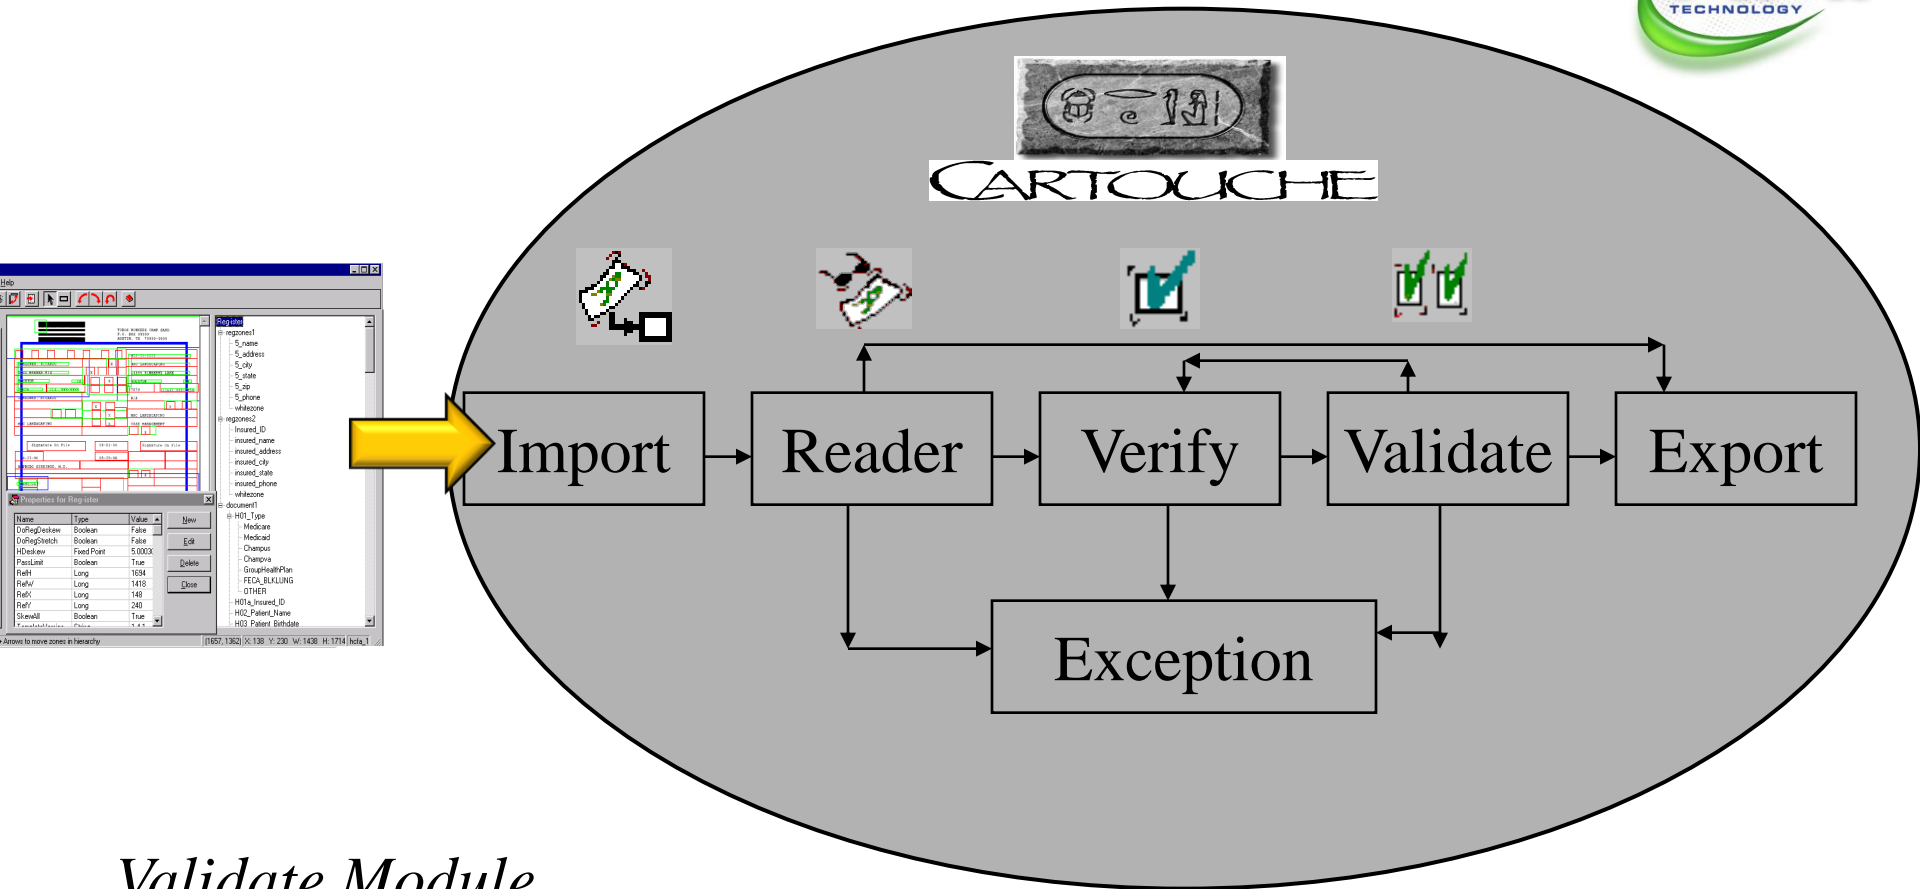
TECHNOLOGY

CARTOUCHE

Import

Reader

Verify

Validate

Export

Exception

Help

Register
regzones1
5_name
5_address
5_city
5_state
5_zip
5_phone
whitezone
regzones2
Insured_ID
insured_name
insured_address
insured_city
insured_state
insured_phone
whitezone
document1
H01_Type
Medicare
Medicaid
Champus
Champva
GroupHealthPlan
FECA_BLKLUNG
OTHER
H01a_Insured_ID
H02_Patient_Name
H03_Patient_Birthdate

Properties for Register

| Name | Type | Value |
|---|---|---|
| DoRegDeskew | Boolean | False |
| DoRegStretch | Boolean | False |
| HDeskew | Fixed Point | 5.0003 |
| PassLimit | Boolean | True |
| RefH | Long | 1694 |
| RefW | Long | 1418 |
| RefX | Long | 148 |
| RefY | Long | 240 |
| SkewAll | Boolean | True |

New
Edit
Delete
Close

Arrows to move zones in hierarchy
[1657, 1362] X: 138 Y: 230 W: 1438 H: 1714 hcfa_1

Validate Module